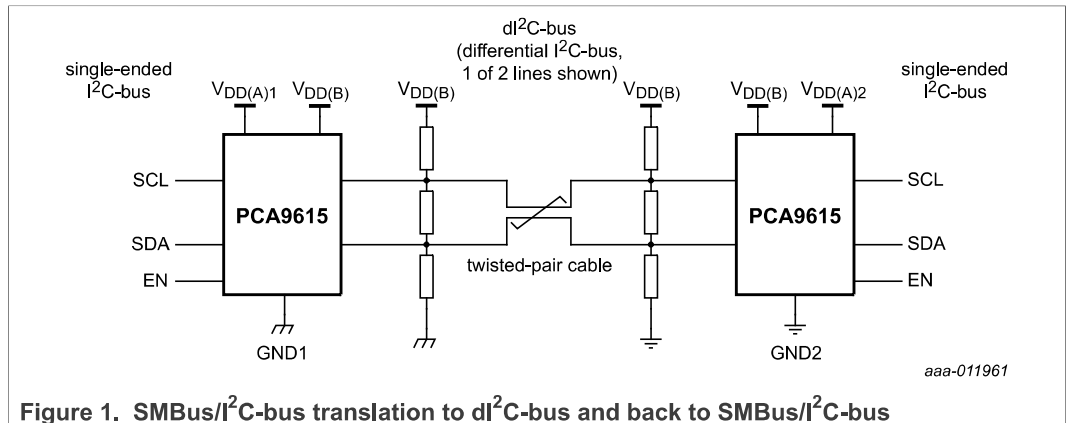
dI$^2$C-bus
(differential I$^2$C-bus, 1 of 2 lines shown)

single-ended I$^2$C-bus

$V_{DD(A)1}$ $V_{DD(B)}$

$V_{DD(B)}$

$V_{DD(B)}$

$V_{DD(B)}$ $V_{DD(A)2}$

single-ended I$^2$C-bus

SCL

PCA9615

SDA

EN

GND1

twisted-pair cable

PCA9615

SCL

SDA

EN

GND2

aaa-011961

Figure 1. SMBus/I$^2$C-bus translation to dI$^2$C-bus and back to SMBus/I$^2$C-bus